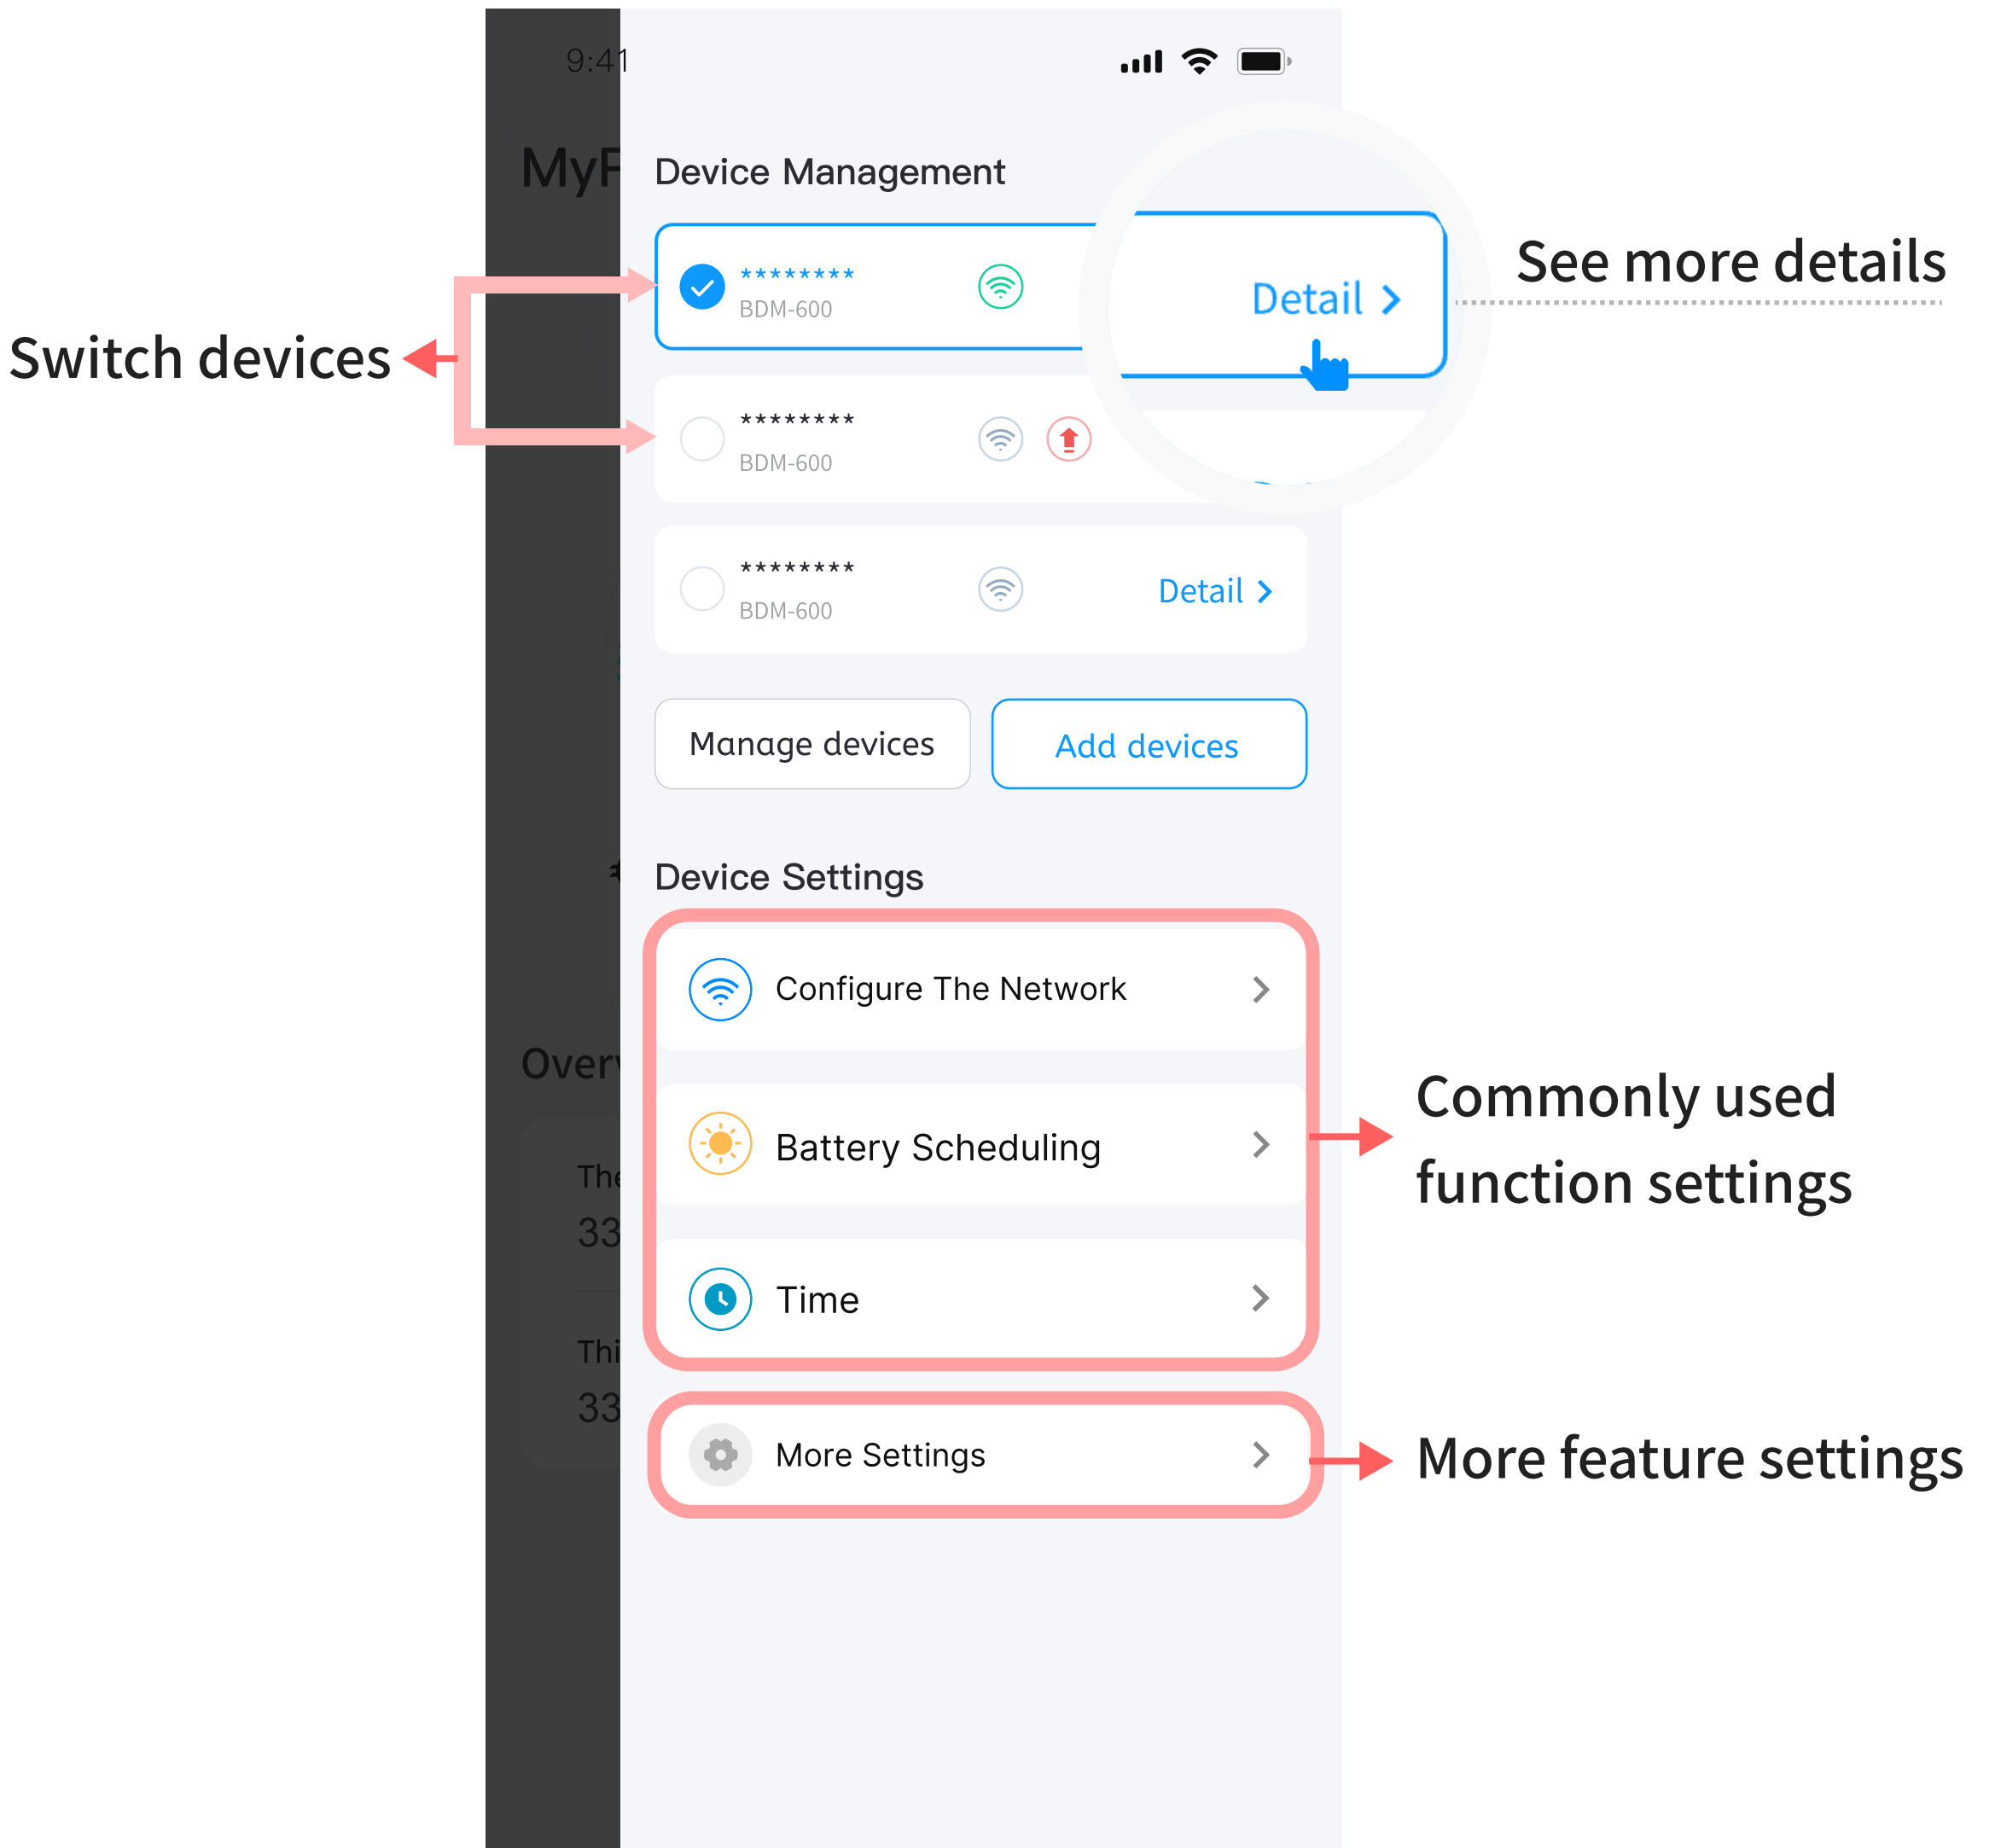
9:41

MyF

Device Management

********
BDM-600

Detail >

See more details

Switch devices

********
BDM-600

********
BDM-600

Detail >

Manage devices

Add devices

Device Settings

Configure The Network >

Battery Scheduling >

Time >

Commonly used function settings

Over

The
33

Thi
33

More Settings >

More feature settings